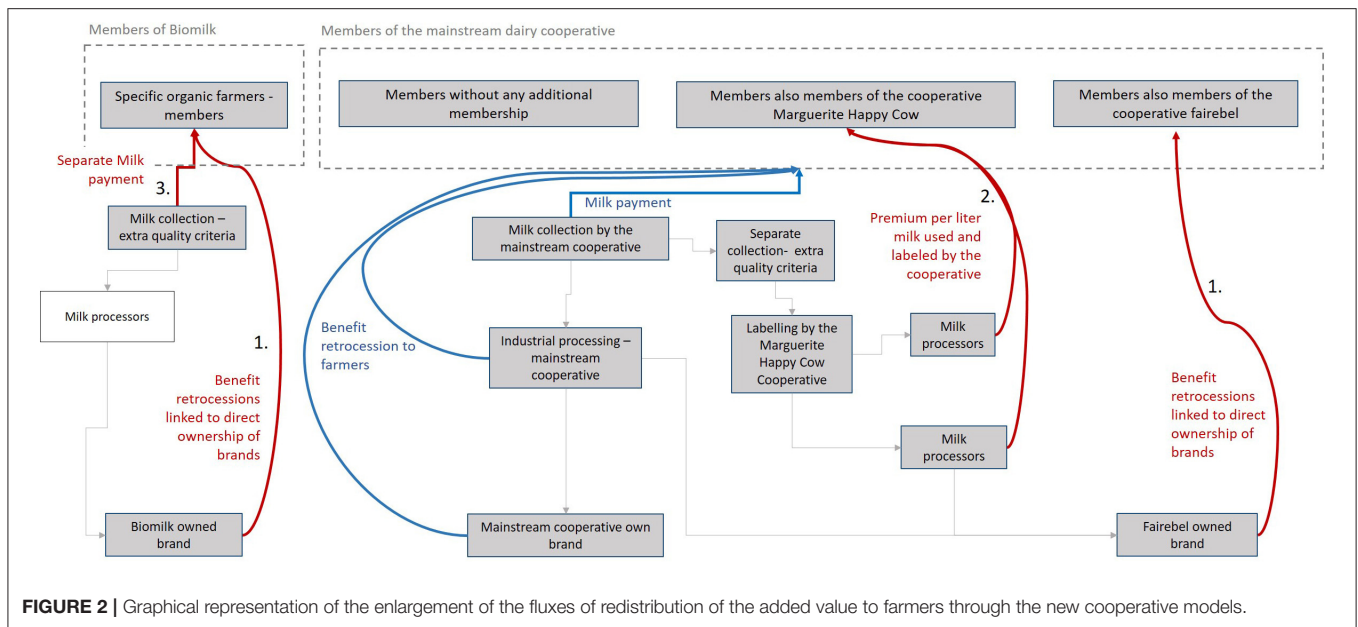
Members of Biomilk

Members of the mainstream dairy cooperative

Specific organic farmers - members

Members without any additional membership

Members also members of the cooperative Marguerite Happy Cow

Members also members of the cooperative fairebel

Separate Milk payment

3.

Milk collection – extra quality criteria

Milk payment

Milk collection by the mainstream cooperative

Separate collection- extra quality criteria

2.

Premium per liter milk used and labeled by the cooperative

Milk processors

Benefit retrocession to farmers

Industrial processing – mainstream cooperative

Labelling by the Marguerite Happy Cow Cooperative

Milk processors

1.

1.

Benefit retrocessions linked to direct ownership of brands

Benefit retrocessions linked to direct ownership of brands

Milk processors

Biomilk owned brand

Mainstream cooperative own brand

Fairebel owned brand

FIGURE 2 | Graphical representation of the enlargement of the fluxes of redistribution of the added value to farmers through the new cooperative models.